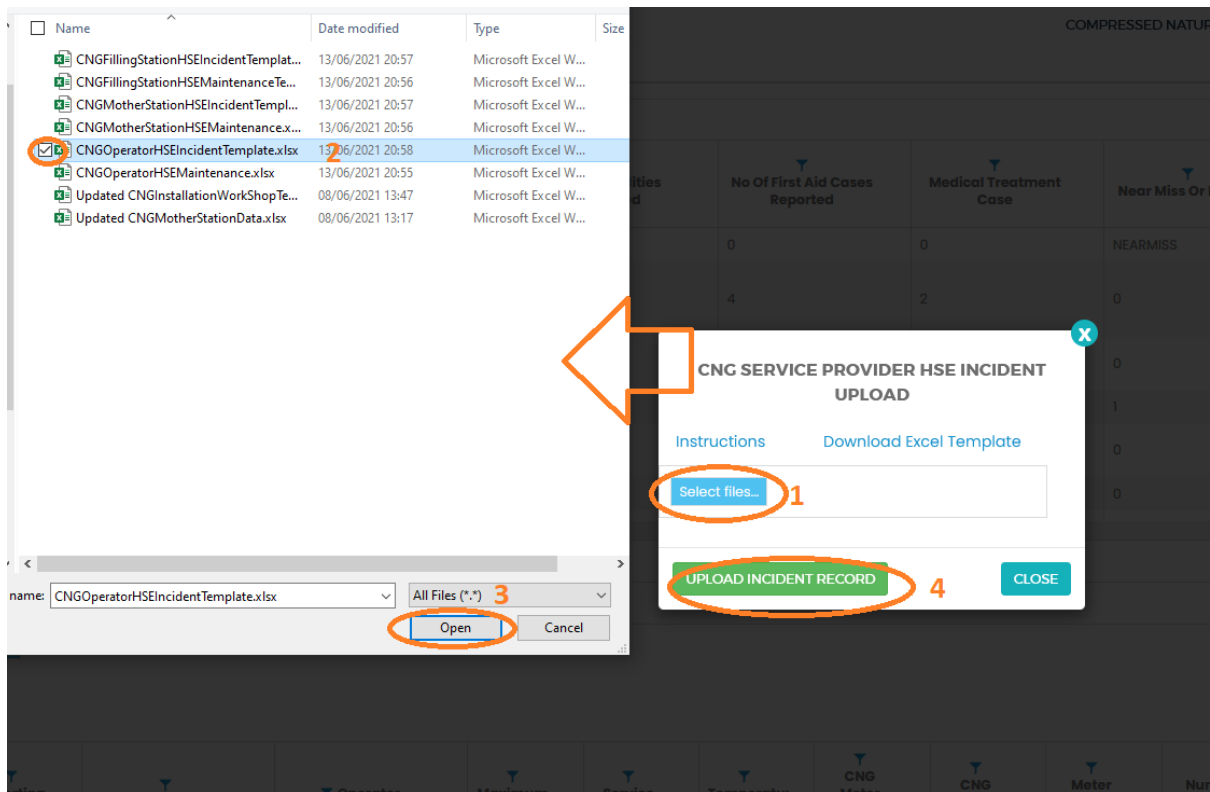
| Name | Date modified | Type | Size |
|---|---|---|---|
| CNGFillingStationHSEIncidentTemplat... | 13/06/2021 20:57 | Microsoft Excel W... | |
| CNGFillingStationHSEMaintenanceTe... | 13/06/2021 20:56 | Microsoft Excel W... | |
| CNGMotherStationHSEIncidentTempl... | 13/06/2021 20:57 | Microsoft Excel W... | |
| CNGMotherStationHSEMaintenance.x... | 13/06/2021 20:56 | Microsoft Excel W... | |
| CNGOperatorHSEIncidentTemplate.xlsx | 13/06/2021 20:58 | Microsoft Excel W... | |
| CNGOperatorHSEMaintenance.xlsx | 13/06/2021 20:55 | Microsoft Excel W... | |
| Updated CNGInstallationWorkShopTe... | 08/06/2021 13:47 | Microsoft Excel W... | |
| Updated CNGMotherStationData.xlsx | 08/06/2021 13:17 | Microsoft Excel W... | |

2

name: CNGOperatorHSEIncidentTemplate.xlsx
All Files (*.*) 3
Open
Cancel

COMPRESSED NATUR

ities
d
No Of First Aid Cases Reported
Medical Treatment Case
Near Miss Or
0 0 NEARMISS
4 2 0
0
1
0
0

CNG SERVICE PROVIDER HSE INCIDENT UPLOAD

Instructions
Download Excel Template
Select files... 1
UPLOAD INCIDENT RECORD 4
CLOSE

CNG
CNG
Meter
Nu